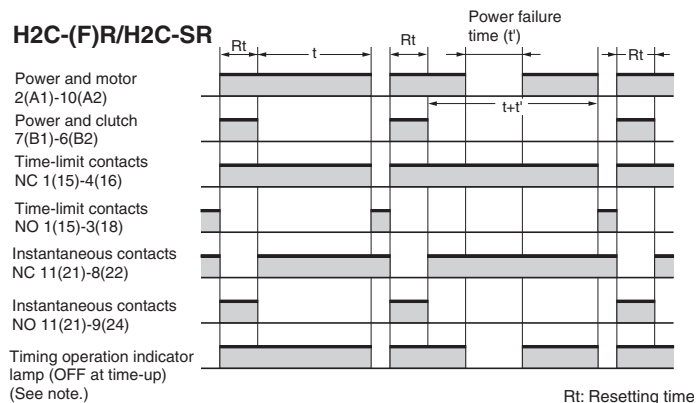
H2C-(F)R/H2C-SR

Rt

t

Rt

Power failure time (t')

Rt

t+t'

Power and motor 2(A1)-10(A2)

Power and clutch 7(B1)-6(B2)

Time-limit contacts NC 1(15)-4(16)

Time-limit contacts NO 1(15)-3(18)

Instantaneous contacts NC 11(21)-8(22)

Instantaneous contacts NO 11(21)-9(24)

Timing operation indicator lamp (OFF at time-up) (See note.)

Rt: Resetting time